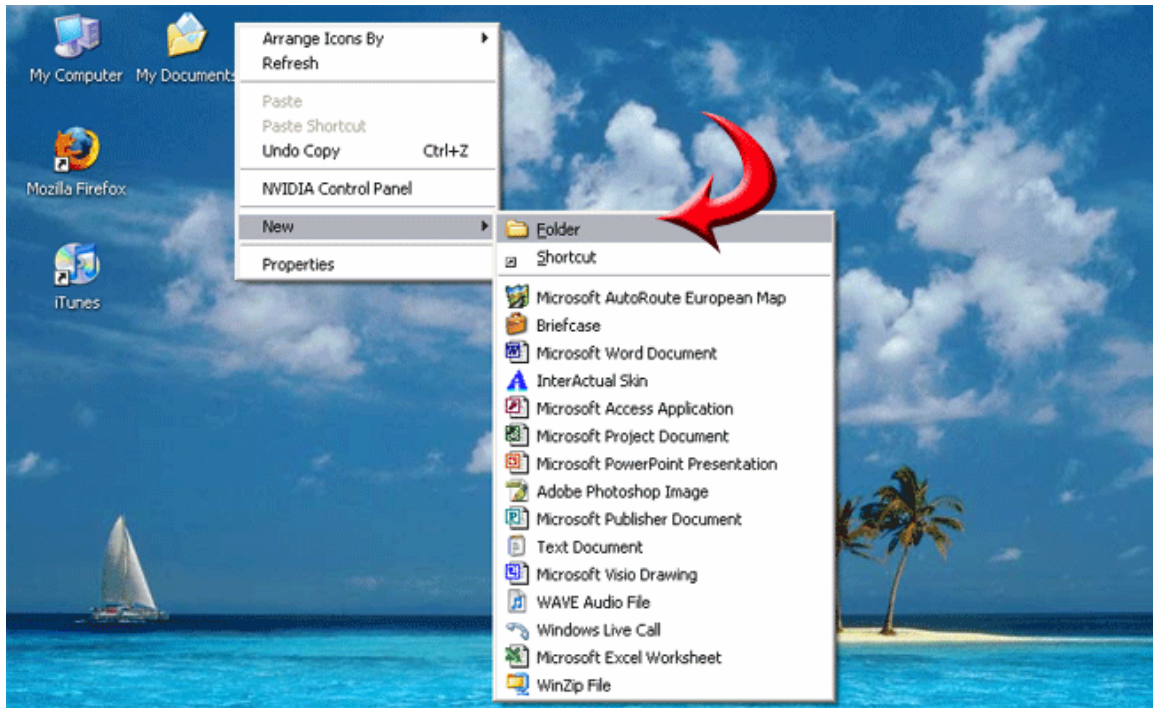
My Computer
My Documents
Mozila Firefox
iTunes

Arrange Icons By
Refresh
Paste
Paste Shortcut
Undo Copy Ctrl+Z
NVIDIA Control Panel
New
Properties

Folder
Shortcut
Microsoft AutoRoute European Map
Briefcase
Microsoft Word Document
InterActual Skin
Microsoft Access Application
Microsoft Project Document
Microsoft PowerPoint Presentation
Adobe Photoshop Image
Microsoft Publisher Document
Text Document
Microsoft Visio Drawing
WAVE Audio File
Windows Live Call
Microsoft Excel Worksheet
WinZip File